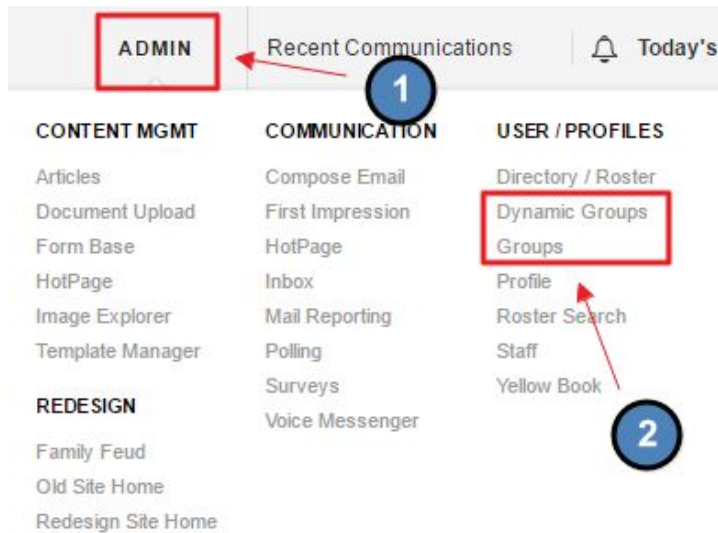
ADMIN

Recent Communications

Today's

1

CONTENT MGMT

Articles
Document Upload
Form Base
HotPage
Image Explorer
Template Manager

REDESIGN

Family Feud
Old Site Home
Redesign Site Home

COMMUNICATION

Compose Email
First Impression
HotPage
Inbox
Mail Reporting
Polling
Surveys
Voice Messenger

USER / PROFILES

Directory / Roster
Dynamic Groups
Groups
Profile
Roster Search
Staff
Yellow Book

2